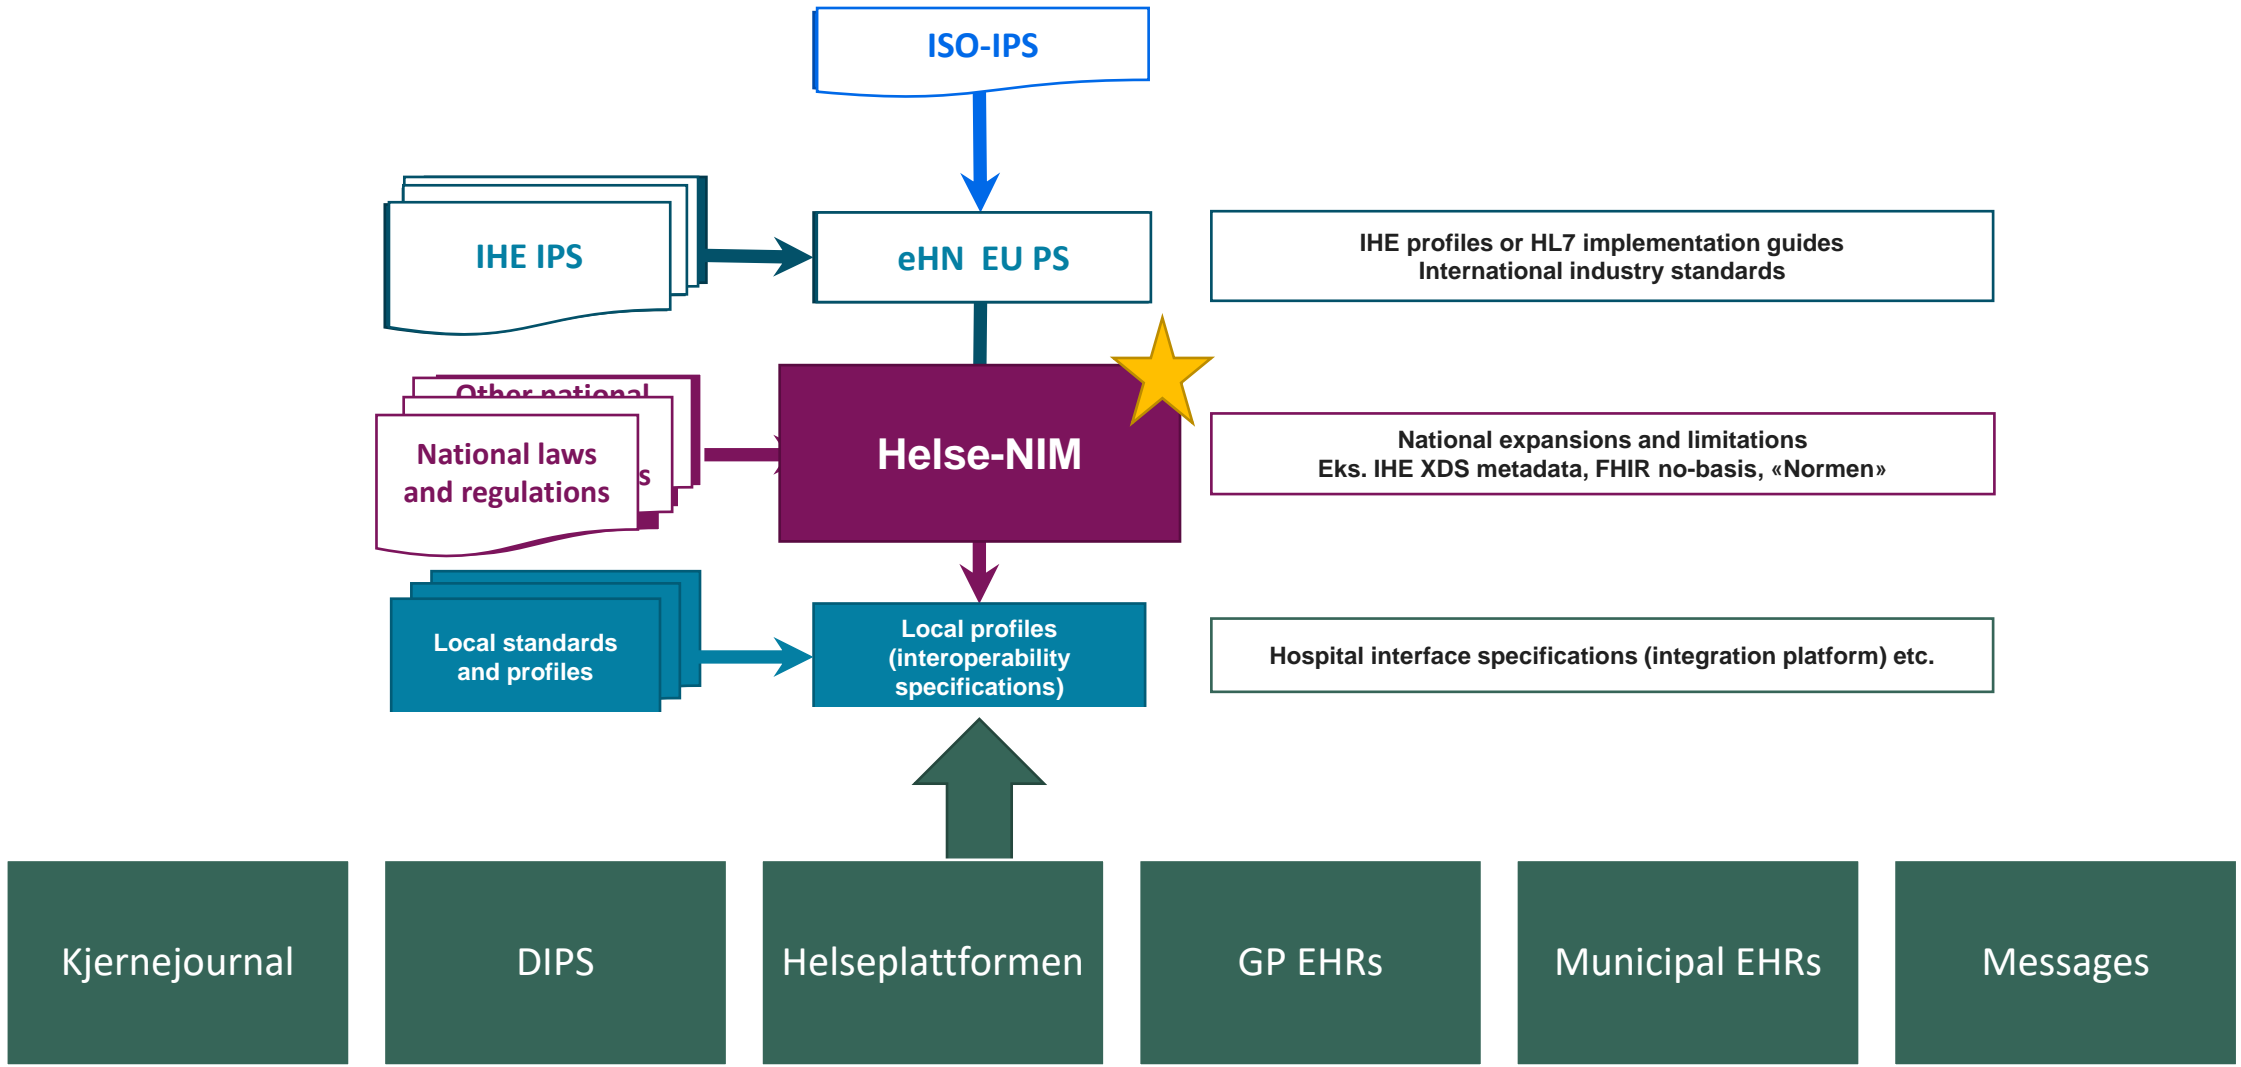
ISO-IPS

IHE IPS

eHN EU PS

IHE profiles or HL7 implementation guides
International industry standards

Other national

s

National laws and regulations

Helse-NIM

National expansions and limitations
Eks. IHE XDS metadata, FHIR no-basis, «Normen»

Local standards and profiles

Local profiles (interoperability specifications)

Hospital interface specifications (integration platform) etc.

Kjernejournal

DIPS

Helseplattformen

GP EHRs

Municipal EHRs

Messages